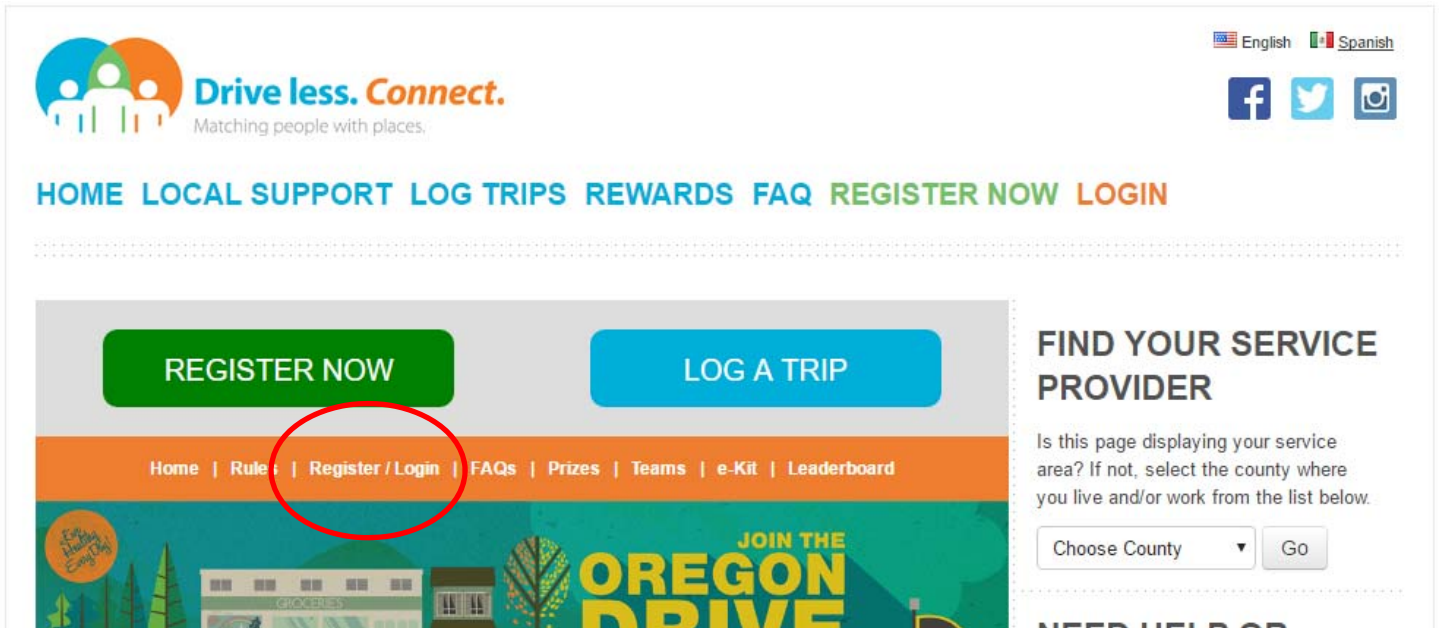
Drive less. Connect.
Matching people with places.

English Spanish

HOME LOCAL SUPPORT LOG TRIPS REWARDS FAQ REGISTER NOW LOGIN

REGISTER NOW

LOG A TRIP

Home | Rules | Register / Login | FAQs | Prizes | Teams | e-Kit | Leaderboard

JOIN THE
OREGON
DRIVE

GROCERIES

FIND YOUR SERVICE PROVIDER

Is this page displaying your service area? If not, select the county where you live and/or work from the list below.

Choose County
Go

NEED HELP OR